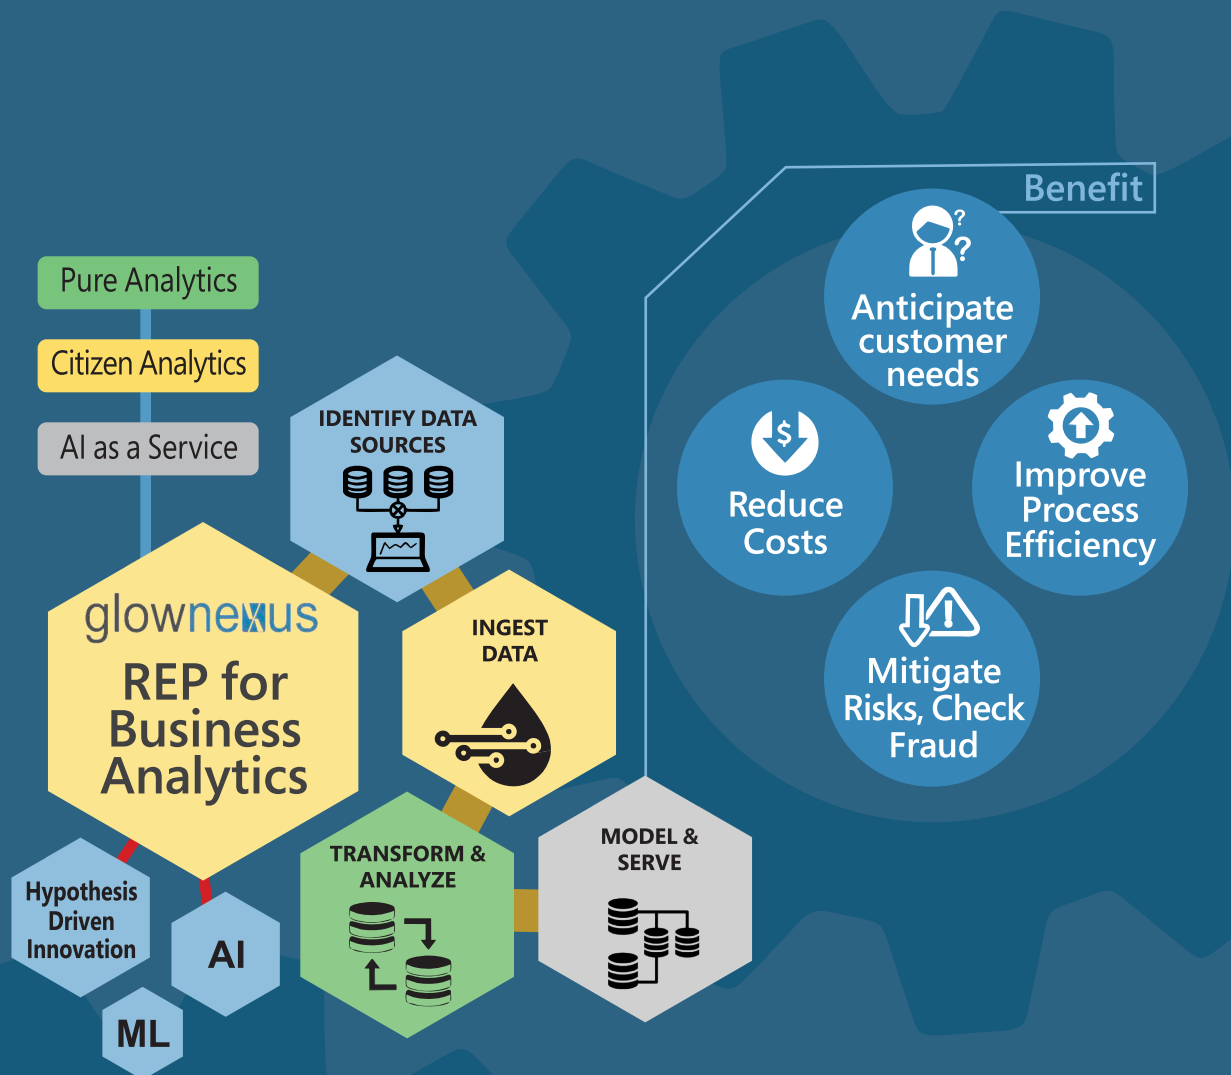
Benefit

Anticipate customer needs

Reduce Costs

Improve Process Efficiency

Mitigate Risks, Check Fraud

Pure Analytics

Citizen Analytics

AI as a Service

IDENTIFY DATA SOURCES

glownexus

REP for Business Analytics

INGEST DATA

TRANSFORM & ANALYZE

MODEL & SERVE

Hypothesis Driven Innovation

AI

ML